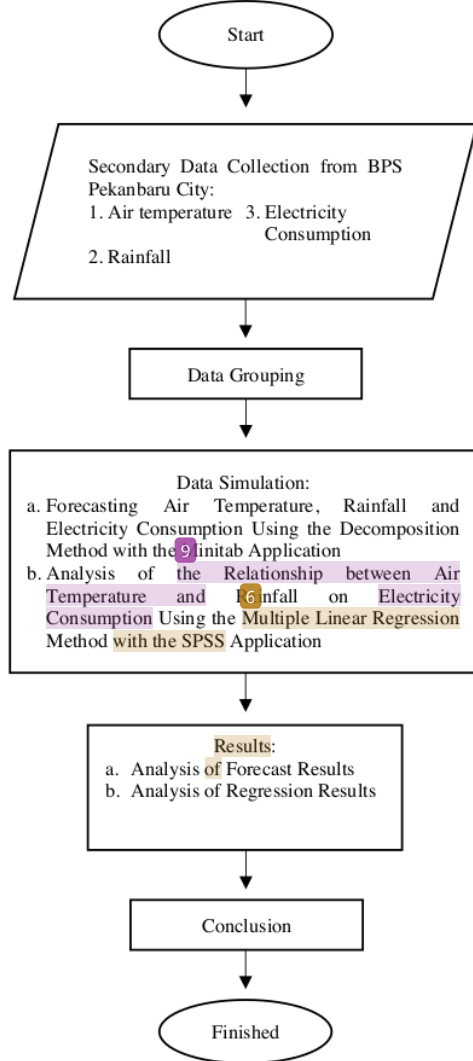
Start

Secondary Data Collection from BPS Pekanbaru City:
1. Air temperature 3. Electricity Consumption
2. Rainfall

Data Grouping

Data Simulation:
a. Forecasting Air Temperature, Rainfall and Electricity Consumption Using the Decomposition Method with the 9 initab Application
b. Analysis of the Relationship between Air Temperature and 6 nfall on Electricity Consumption Using the Multiple Linear Regression Method with the SPSS Application

Results:
a. Analysis of Forecast Results
b. Analysis of Regression Results

Conclusion

Finished